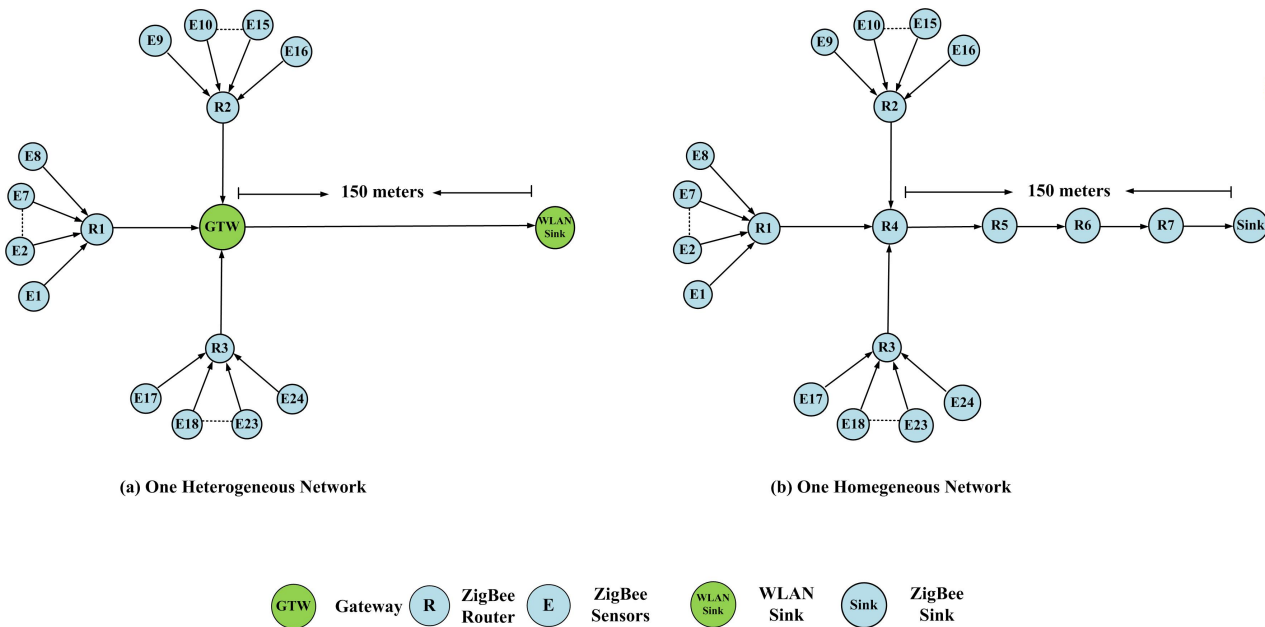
E10 E15
E9 E16
R2
E8
E7
150 meters
R1 GTW WLAN Sink
E2
E1
R3
E17 E24
E18 E23

(a) One Heterogeneous Network

E10 E15
E9 E16
R2
E8
E7
150 meters
R1 R4 R5 R6 R7 Sink
E2
E1
R3
E17 E24
E18 E23

(b) One Homegeneous Network

GTW Gateway R ZigBee Router E ZigBee Sensors WLAN Sink WLAN Sink Sink ZigBee Sink